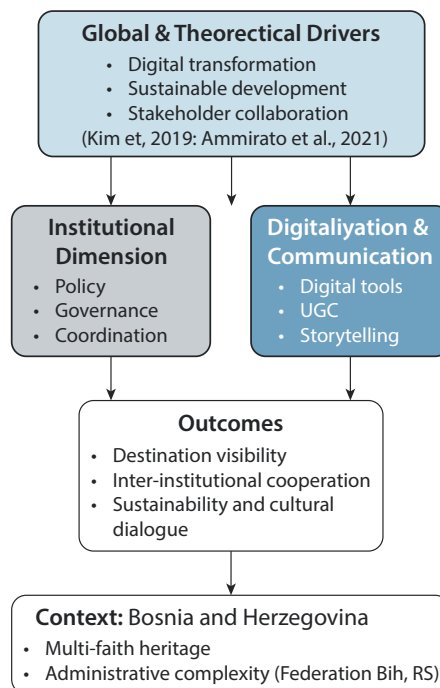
Global & Theorectical Drivers
- Digital transformation
- Sustainable development
- Stakeholder collaboration
(Kim et, 2019: Ammirato et al., 2021)

Institutional Dimension
- Policy
- Governance
- Coordination

Digitaliyation & Communication
- Digital tools
- UGC
- Storytelling

Outcomes
- Destination visibility
- Inter-institutional cooperation
- Sustainability and cultural dialogue

Context: Bosnia and Herzegovina
- Multi-faith heritage
- Administrative complexity (Federation Bih, RS)